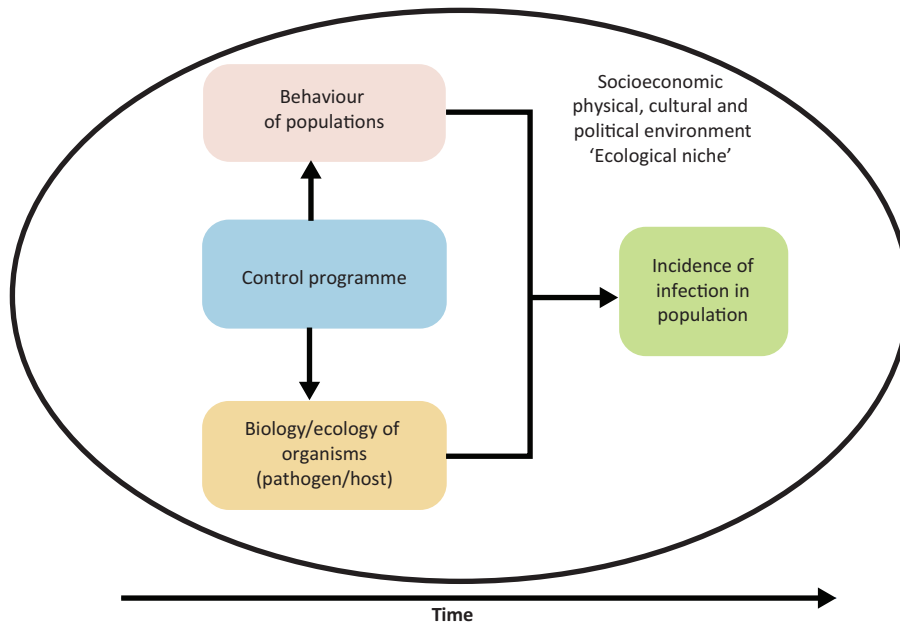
Behaviour of populations

Socioeconomic physical, cultural and political environment 'Ecological niche'

Control programme

Incidence of infection in population

Biology/ecology of organisms (pathogen/host)

Time